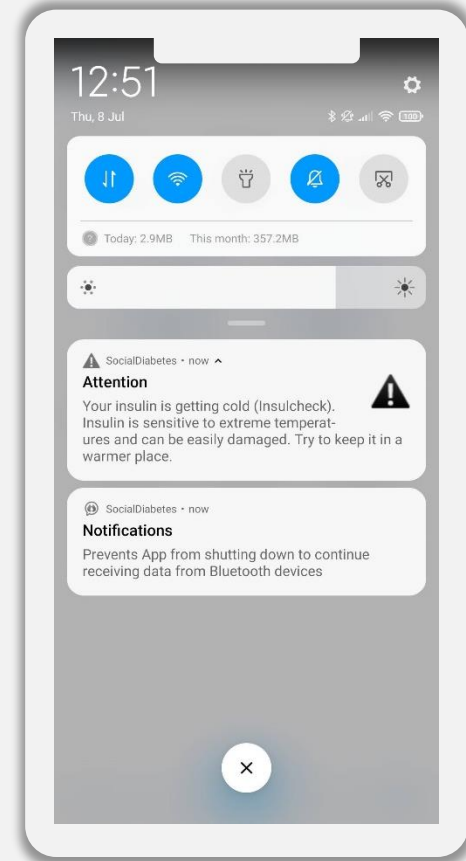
12:51

Thu, 8 Jul

100

Today: 2.9MB This month: 357.2MB

SocialDiabetes • now

Attention

Your insulin is getting cold (Insulcheck). Insulin is sensitive to extreme temperatures and can be easily damaged. Try to keep it in a warmer place.

SocialDiabetes • now

Notifications

Prevents App from shutting down to continue receiving data from Bluetooth devices

×